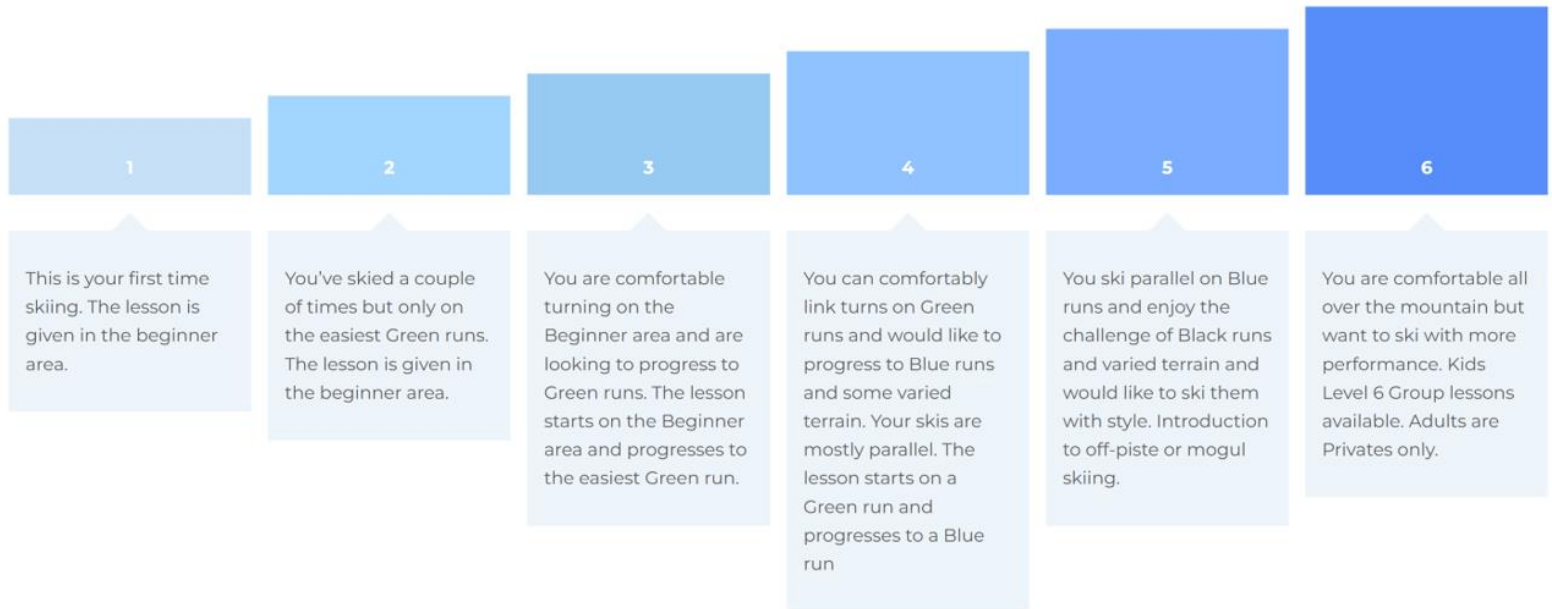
1

This is your first time skiing. The lesson is given in the beginner area.

2

You've skied a couple of times but only on the easiest Green runs. The lesson is given in the beginner area.

3

You are comfortable turning on the Beginner area and are looking to progress to Green runs. The lesson starts on the Beginner area and progresses to the easiest Green run.

4

You can comfortably link turns on Green runs and would like to progress to Blue runs and some varied terrain. Your skis are mostly parallel. The lesson starts on a Green run and progresses to a Blue run

5

You ski parallel on Blue runs and enjoy the challenge of Black runs and varied terrain and would like to ski them with style. Introduction to off-piste or mogul skiing.

6

You are comfortable all over the mountain but want to ski with more performance. Kids Level 6 Group lessons available. Adults are Privates only.